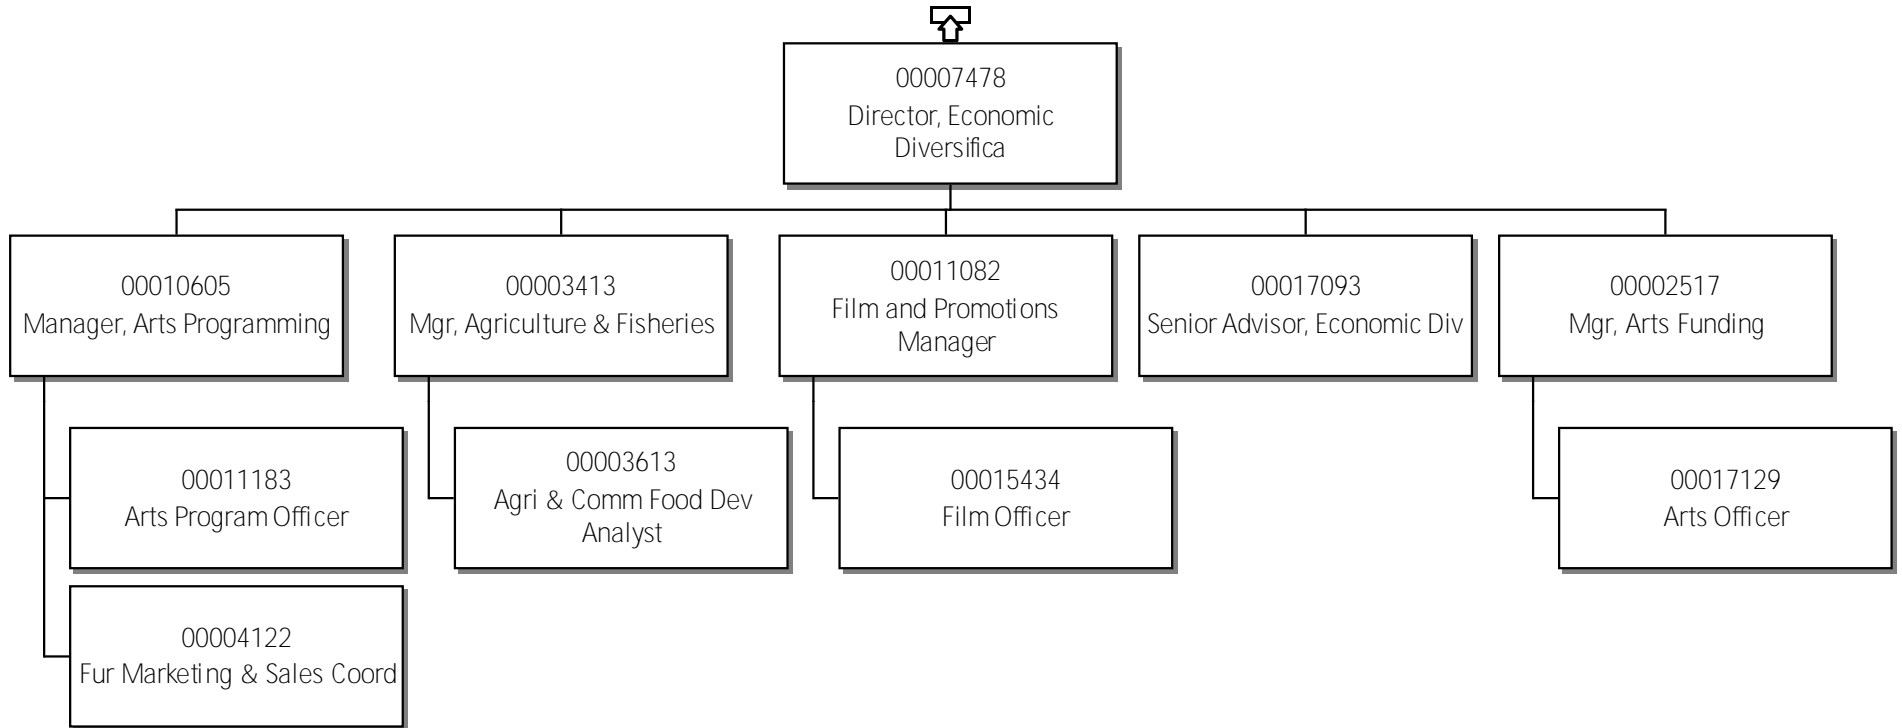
00007478
Director, Economic Diversifica

00010605
Manager, Arts Programming

00003413
Mgr, Agriculture & Fisheries

00011082
Film and Promotions Manager

00017093
Senior Advisor, Economic Div

00002517
Mgr, Arts Funding

00011183
Arts Program Officer

00004122
Fur Marketing & Sales Coord

00003613
Agri & Comm Food Dev Analyst

00015434
Film Officer

00017129
Arts Officer